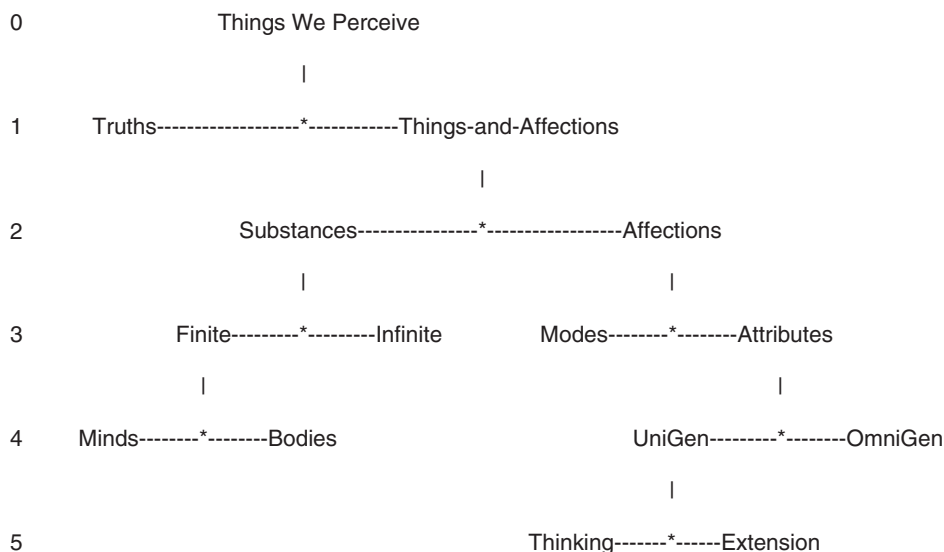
0 Things We Perceive

|

1 Truths-------------------*------------Things-and-Affections

|

2 Substances----------------*------------------Affections

| |

3 Finite---------*---------Infinite Modes--------*--------Attributes

| |

4 Minds--------*--------Bodies UniGen---------*--------OmniGen

|

5 Thinking-------*------Extension